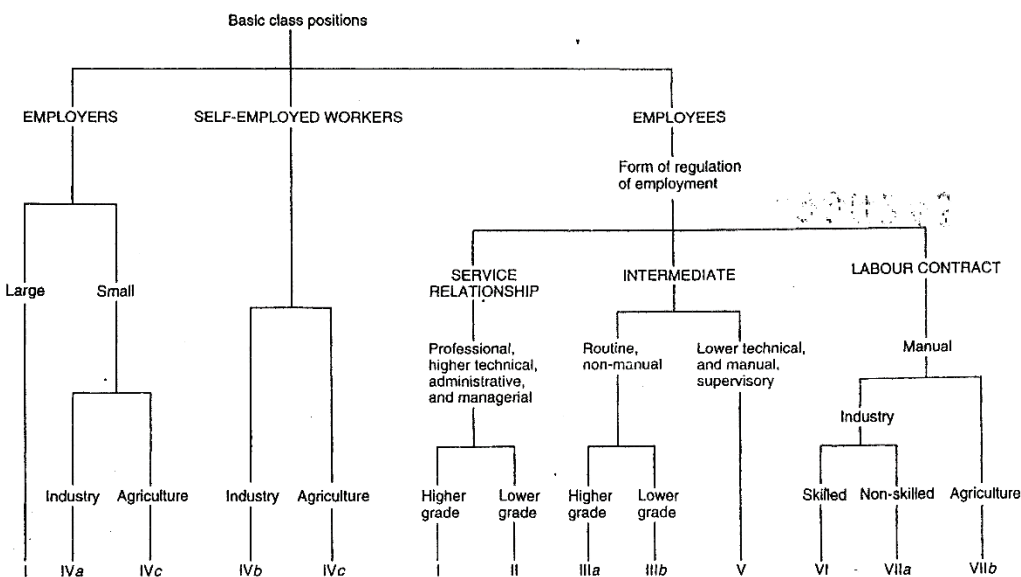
Basic class positions

EMPLOYERS

SELF-EMPLOYED WORKERS

EMPLOYEES

Form of regulation of employment

Large

Small

SERVICE RELATIONSHIP

INTERMEDIATE

LABOUR CONTRACT

Professional, higher technical, administrative, and managerial

Routine, non-manual

Lower technical, and manual, supervisory

Manual

Industry

Industry

Agriculture

Industry

Agriculture

Higher grade

Lower grade

Higher grade

Lower grade

Skilled

Non-skilled

Agriculture

I

IV*a*

IV*c*

IV*b*

IV*c*

I

II

III*a*

III*b*

V

VI

VII*a*

VII*b*